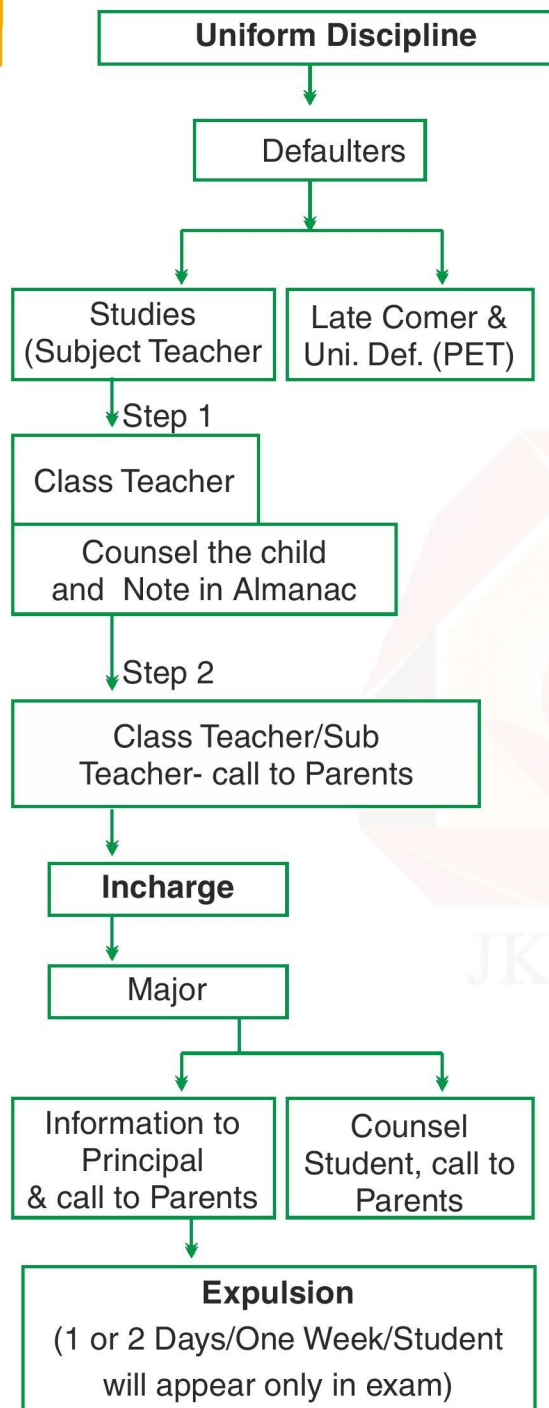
Uniform Discipline

Defaulters

Studies (Subject Teacher

Late Comer & Uni. Def. (PET)

Step 1

Class Teacher

Counsel the child and Note in Almanac

Step 2

Class Teacher/Sub Teacher- call to Parents

Incharge

Major

Information to Principal & call to Parents

Counsel Student, call to Parents

Expulsion

(1 or 2 Days/One Week/Student will appear only in exam)

JK